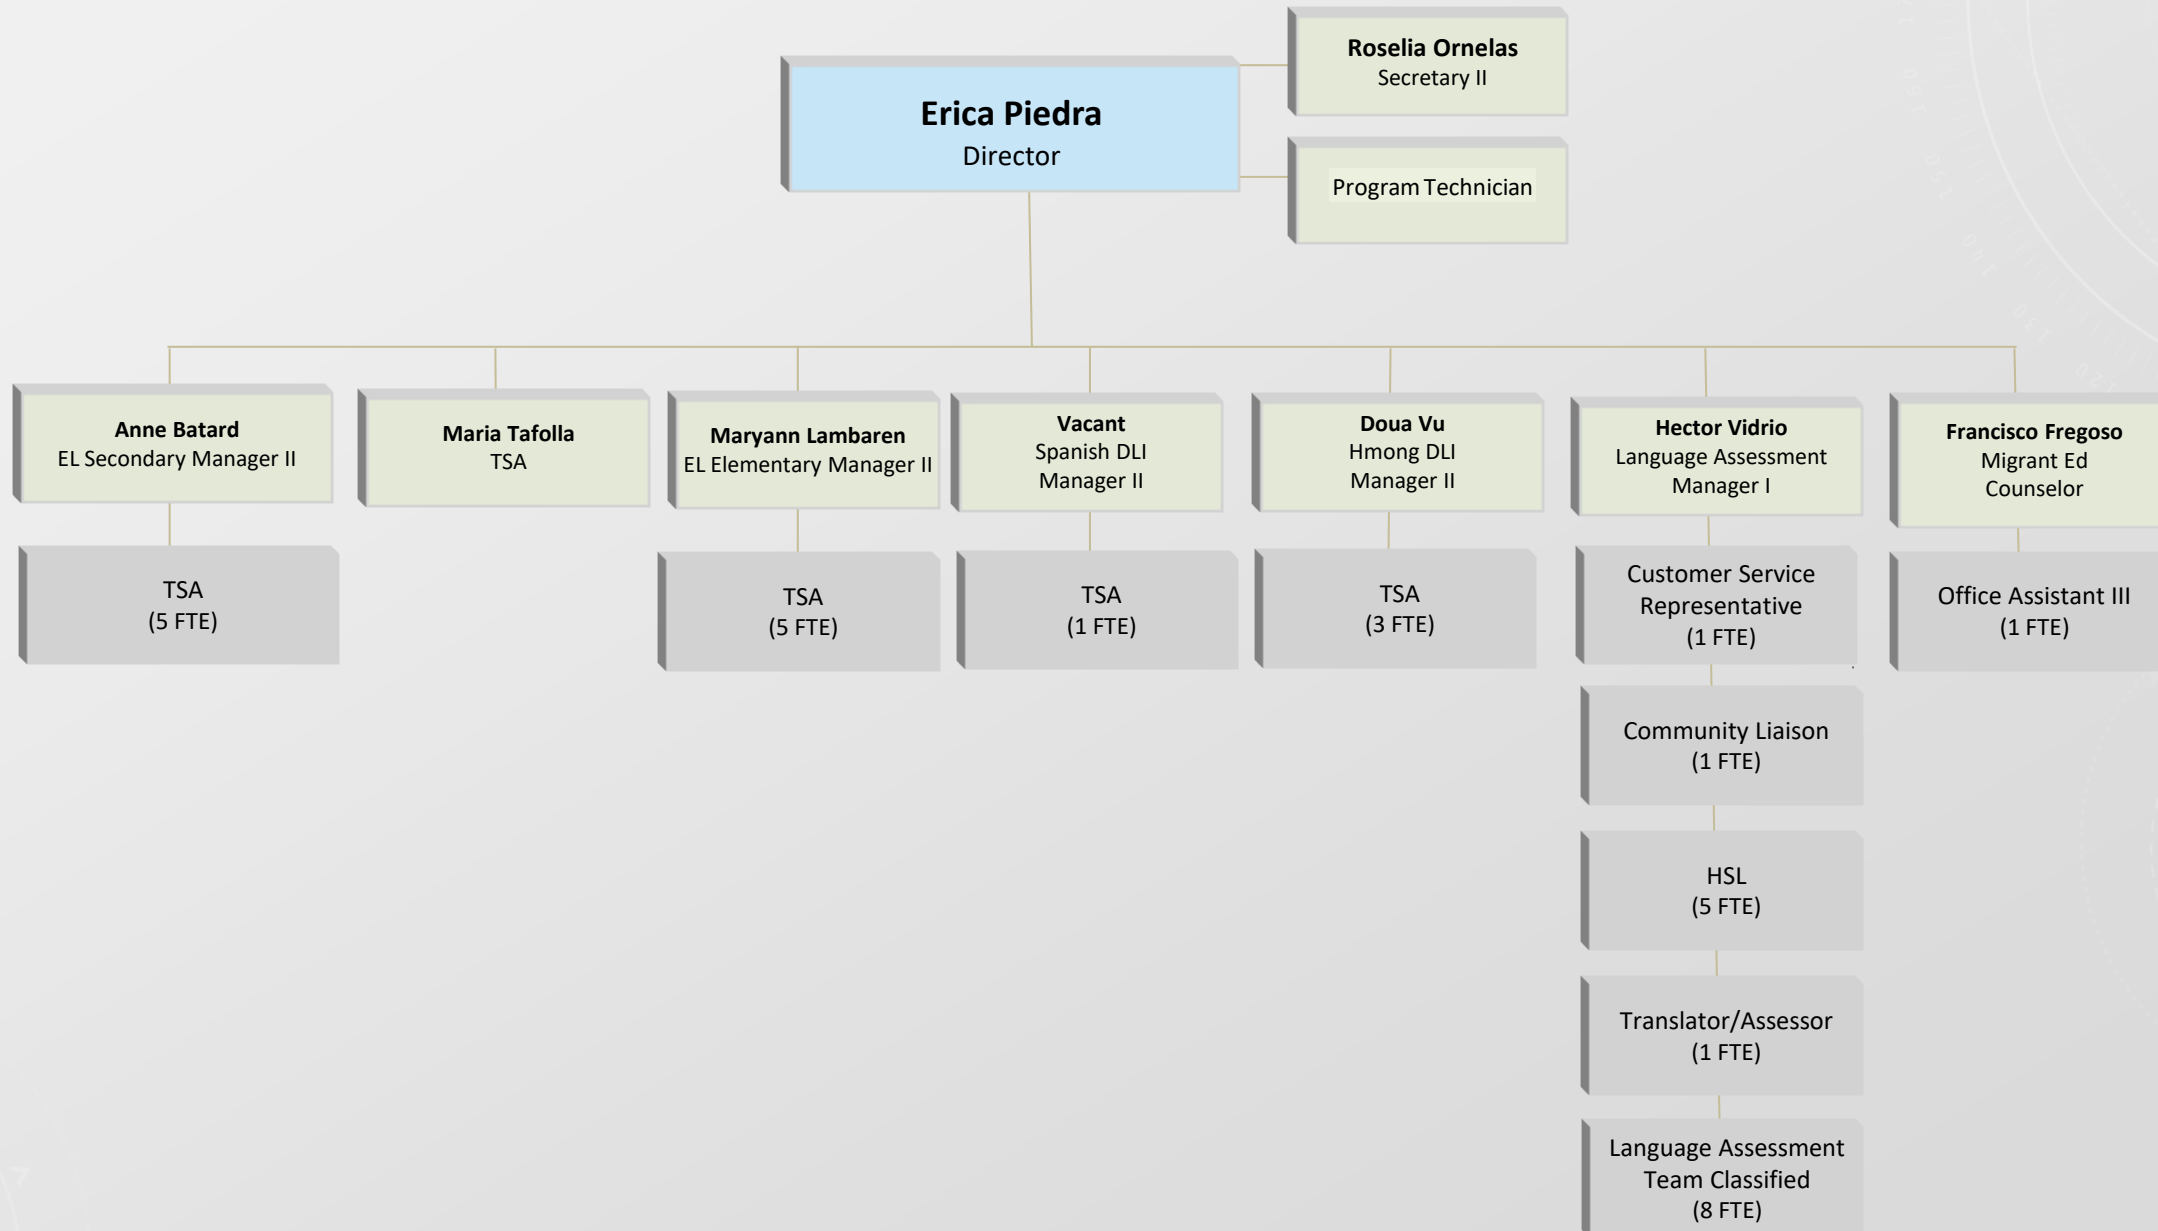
Erica Piedra
Director

Roselia Ornelas
Secretary II

Program Technician

Anne Batard
EL Secondary Manager II

TSA
(5 FTE)

Maria Tafolla
TSA

Maryann Lambaren
EL Elementary Manager II

TSA
(5 FTE)

Vacant
Spanish DLI
Manager II

TSA
(1 FTE)

Doua Vu
Hmong DLI
Manager II

TSA
(3 FTE)

Hector Vidrio
Language Assessment
Manager I

Customer Service
Representative
(1 FTE)

Community Liaison
(1 FTE)

HSL
(5 FTE)

Translator/Assessor
(1 FTE)

Language Assessment
Team Classified
(8 FTE)

Francisco Fregoso
Migrant Ed
Counselor

Office Assistant III
(1 FTE)